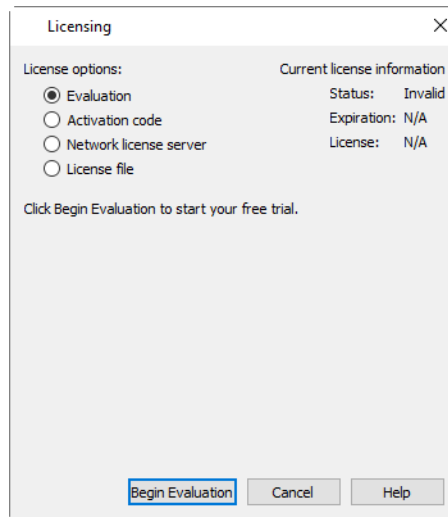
Licensing

X

License options:

Evaluation

Activation code

Network license server

License file

Current license information

Status: Invalid

Expiration: N/A

License: N/A

Click Begin Evaluation to start your free trial.

Begin Evaluation

Cancel

Help